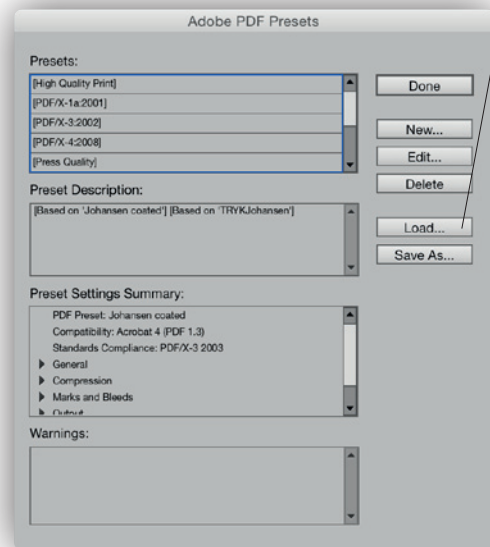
Adobe PDF Presets

Presets:

[High Quality Print]
[PDF/X-1a:2001]
[PDF/X-3:2002]
[PDF/X-4:2008]
[Press Quality]

Done

New...

Edit...

Delete

Load...

Save As...

Preset Description:

[Based on 'Johansen coated'] [Based on 'TRYKJohansen']

Preset Settings Summary:

PDF Preset: Johansen coated
Compatibility: Acrobat 4 (PDF 1.3)
Standards Compliance: PDF/X-3 2003
General
Compression
Marks and Bleeds
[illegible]

Warnings: